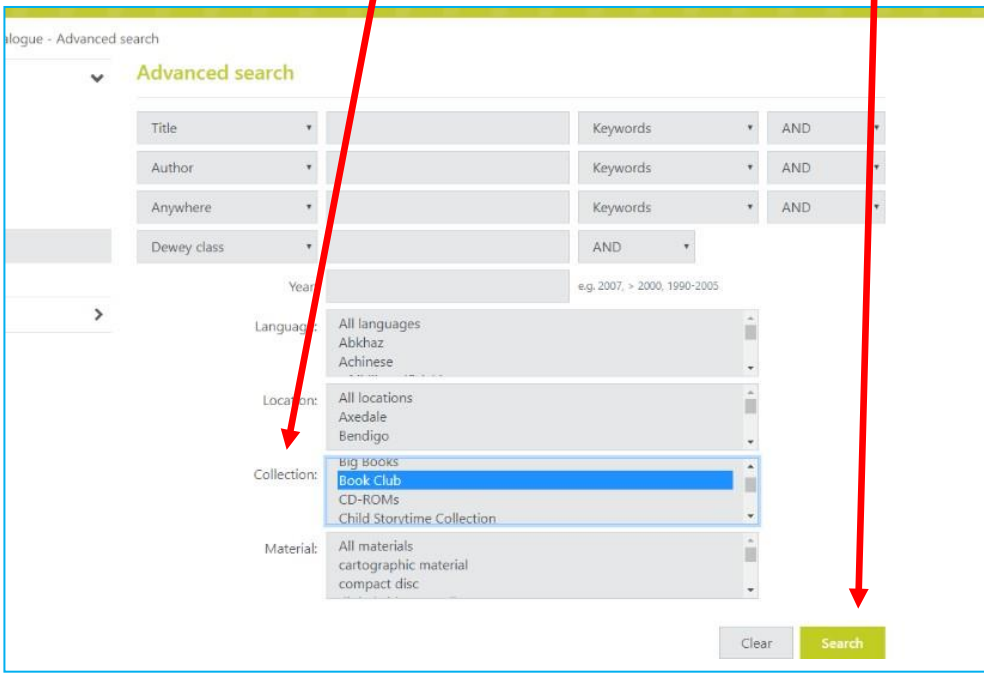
alogue - Advanced search

Advanced search

| Title | | Keywords | AND |
|---|---|---|---|
| Author | | Keywords | AND |
| Anywhere | | Keywords | AND |
| Dewey class | | AND | |

Year e.g. 2007, > 2000, 1990-2005

Language: All languages
Abkhaz
Achinese

Location: All locations
Axedale
Bendigo

Collection: Big Books
Book Club
CD-ROMs
Child Storytime Collection

Material: All materials
cartographic material
compact disc

Clear Search